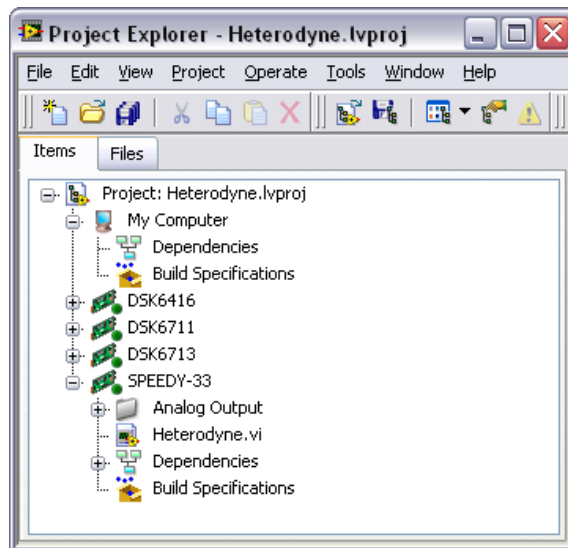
Project Explorer - Heterodyne.lvproj

File Edit View Project Operate Tools Window Help

Items Files

Project: Heterodyne.lvproj
My Computer
Dependencies
Build Specifications
DSK6416
DSK6711
DSK6713
SPEEDY-33
Analog Output
Heterodyne.vi
Dependencies
Build Specifications